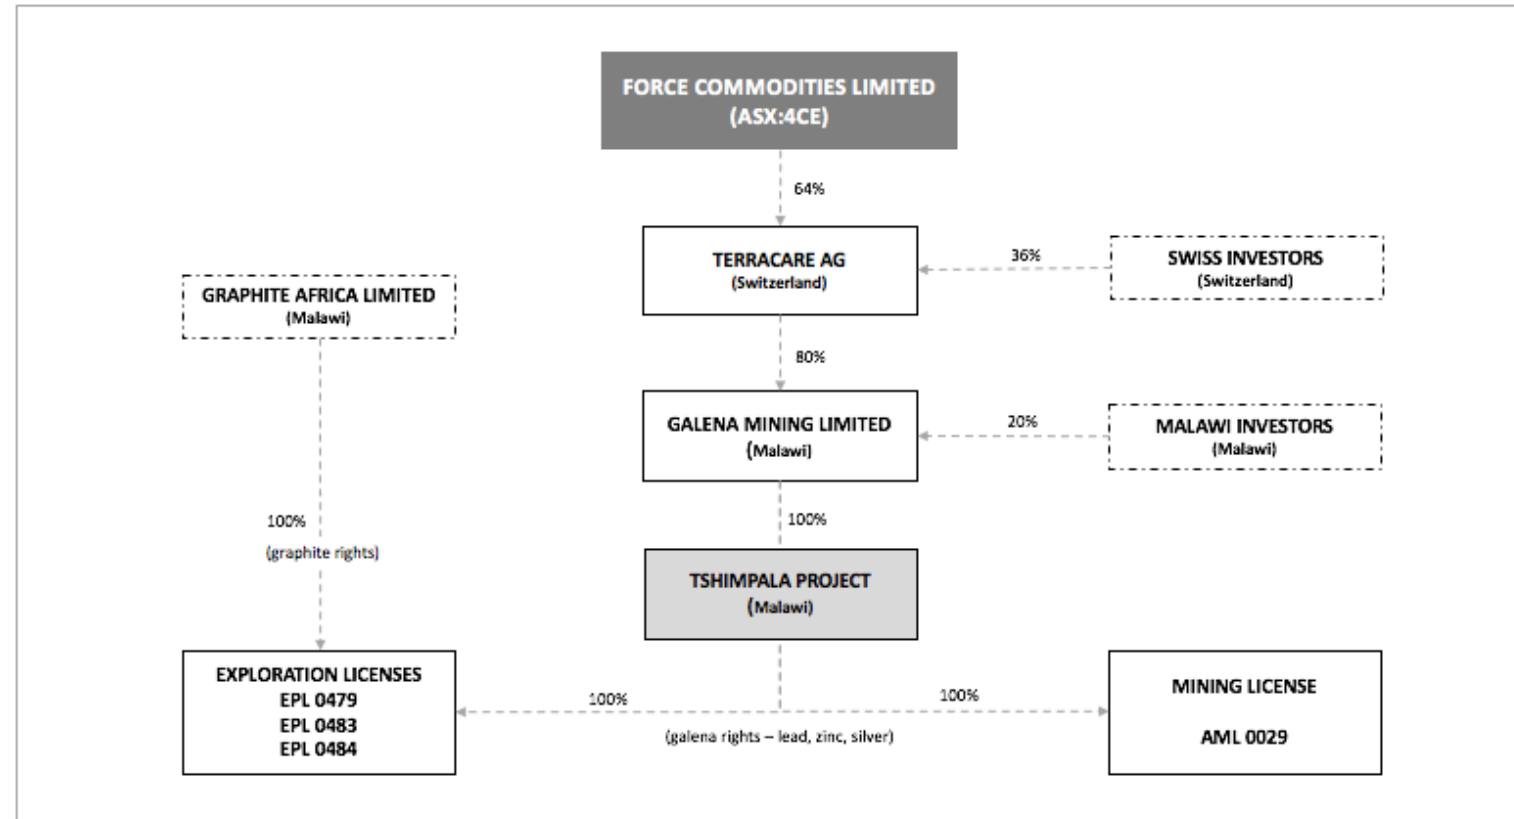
FORCE COMMODITIES LIMITED
(ASX:4CE)

64%

TERRACARE AG
(Switzerland)

36%

SWISS INVESTORS
(Switzerland)

GRAPHITE AFRICA LIMITED
(Malawi)

80%

GALENA MINING LIMITED
(Malawi)

20%

MALAWI INVESTORS
(Malawi)

100%
(graphite rights)

100%

TSHIMPALA PROJECT
(Malawi)

EXPLORATION LICENSES
EPL 0479
EPL 0483
EPL 0484

100%

100%

(galena rights – lead, zinc, silver)

MINING LICENSE

AML 0029